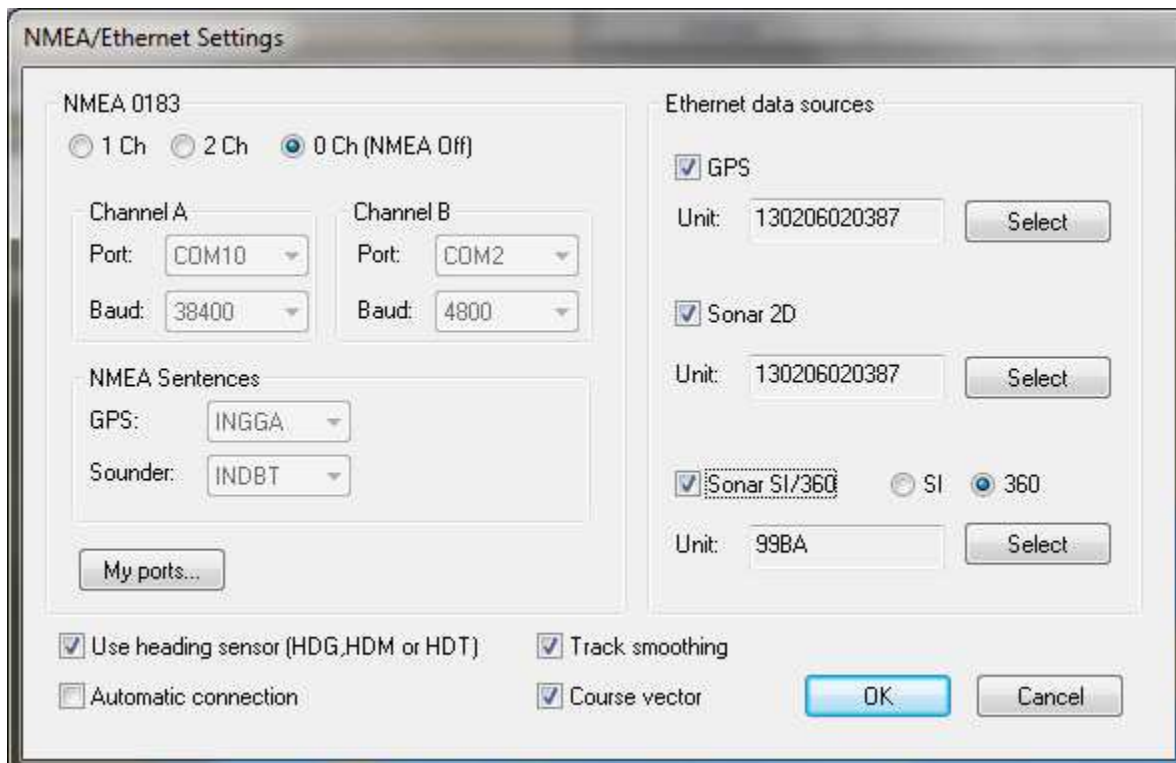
NMEA/Ethernet Settings

NMEA 0183

1 Ch  2 Ch  0 Ch (NMEA Off)

Channel A
Port: COM10
Baud: 38400

Channel B
Port: COM2
Baud: 4800

NMEA Sentences
GPS: INGGA
Sounder: INDBT

My ports...

Ethernet data sources

GPS
Unit: 130206020387 Select

Sonar 2D
Unit: 130206020387 Select

Sonar SI/360  SI  360
Unit: 99BA Select

Use heading sensor (HDG,HDM or HDT)
Automatic connection
Track smoothing
Course vector

OK
Cancel